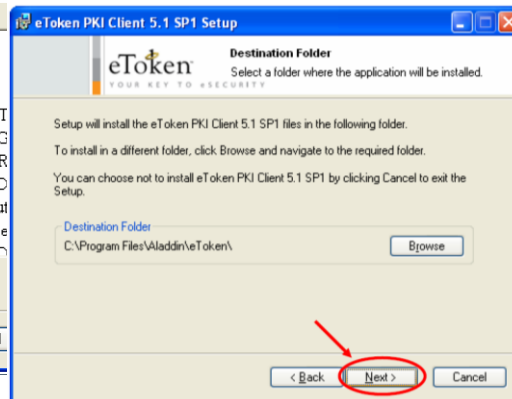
eToken PKI Client 5.1 SP1 Setup

eToken
YOUR KEY TO eSECURITY

Destination Folder
Select a folder where the application will be installed.

Setup will install the eToken PKI Client 5.1 SP1 files in the following folder.

To install in a different folder, click Browse and navigate to the required folder.

You can choose not to install eToken PKI Client 5.1 SP1 by clicking Cancel to exit the Setup.

Destination Folder
C:\Program Files\Aladdin\eToken\

Browse

< Back
Next >
Cancel

T
G
R
O
ut
e